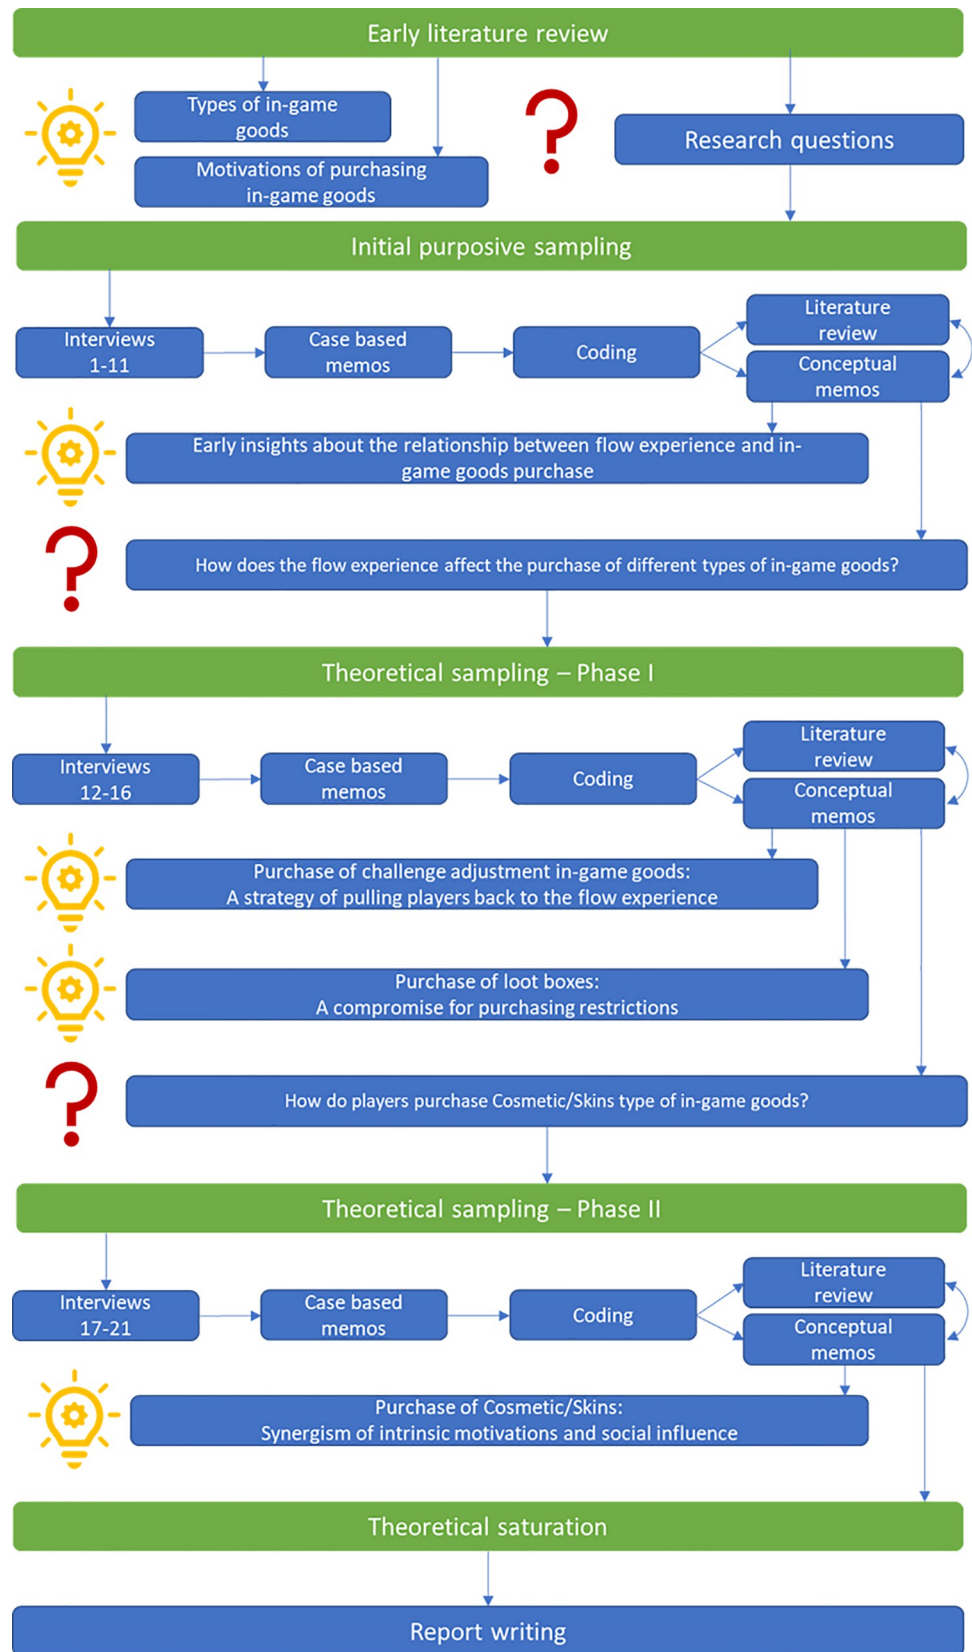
Early literature review

Types of in-game goods

Motivations of purchasing in-game goods

?

Research questions

Initial purposive sampling

Interviews 1-11

Case based memos

Coding

Literature review

Conceptual memos

Early insights about the relationship between flow experience and in-game goods purchase

?

How does the flow experience affect the purchase of different types of in-game goods?

Theoretical sampling – Phase I

Interviews 12-16

Case based memos

Coding

Literature review

Conceptual memos

Purchase of challenge adjustment in-game goods:
A strategy of pulling players back to the flow experience

Purchase of loot boxes:
A compromise for purchasing restrictions

?

How do players purchase Cosmetic/Skins type of in-game goods?

Theoretical sampling – Phase II

Interviews 17-21

Case based memos

Coding

Literature review

Conceptual memos

Purchase of Cosmetic/Skins:
Synergism of intrinsic motivations and social influence

Theoretical saturation

Report writing